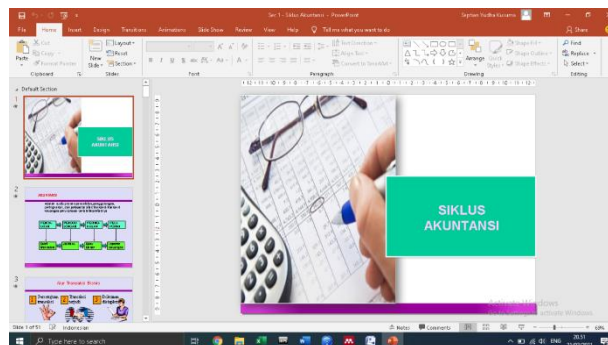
Sec 1 - Siklus Akuntansi - PowerPoint
Septian Yudha Kusuma

File Home Insert Design Transitions Animations Slide Show Review View Help Tell me what you want to do
Share

Cut
Copy
Format Painter
Paste
Clipboard
New Slide
Layout
Reset
Section
Slides
Font
Paragraph
Text Direction
Align Text
Convert to SmartArt
Arrange
Quick Styles
Shape Fill
Shape Outline
Shape Effects
Drawing
Find
Replace
Select
Editing

Default Section

1
SIKLUS AKUNTANSI

2
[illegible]

3
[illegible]

SIKLUS AKUNTANSI

Activate Windows
Go to Settings to activate Windows.

Slide 1 of 51 Indonesian
Notes Comments
69%

Type here to search
ENG 20.51